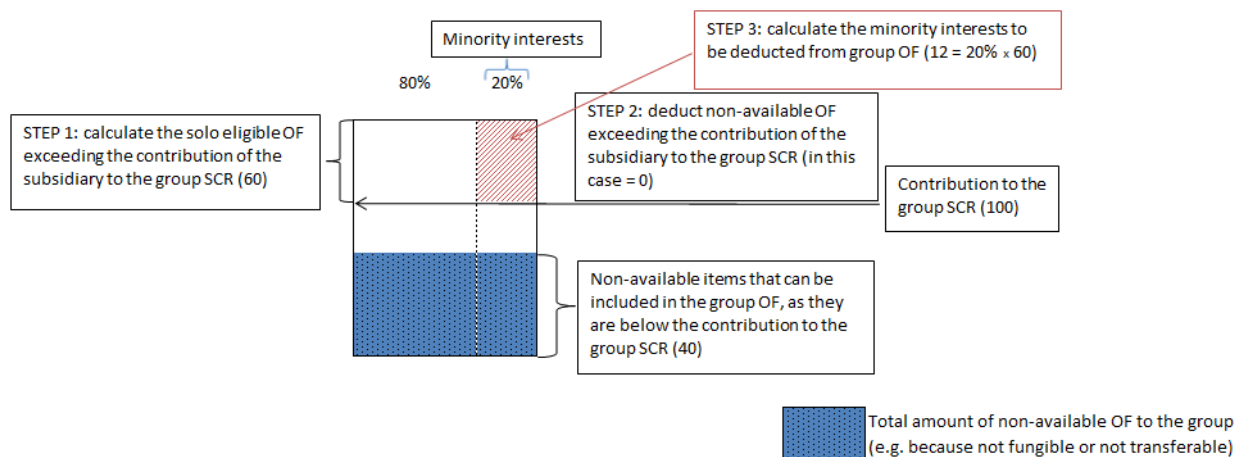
Minority interests

80%

20%

STEP 3: calculate the minority interests to be deducted from group OF (12 = 20% x 60)

STEP 1: calculate the solo eligible OF exceeding the contribution of the subsidiary to the group SCR (60)

STEP 2: deduct non-available OF exceeding the contribution of the subsidiary to the group SCR (in this case = 0)

Contribution to the group SCR (100)

Non-available items that can be included in the group OF, as they are below the contribution to the group SCR (40)

Total amount of non-available OF to the group (e.g. because not fungible or not transferable)